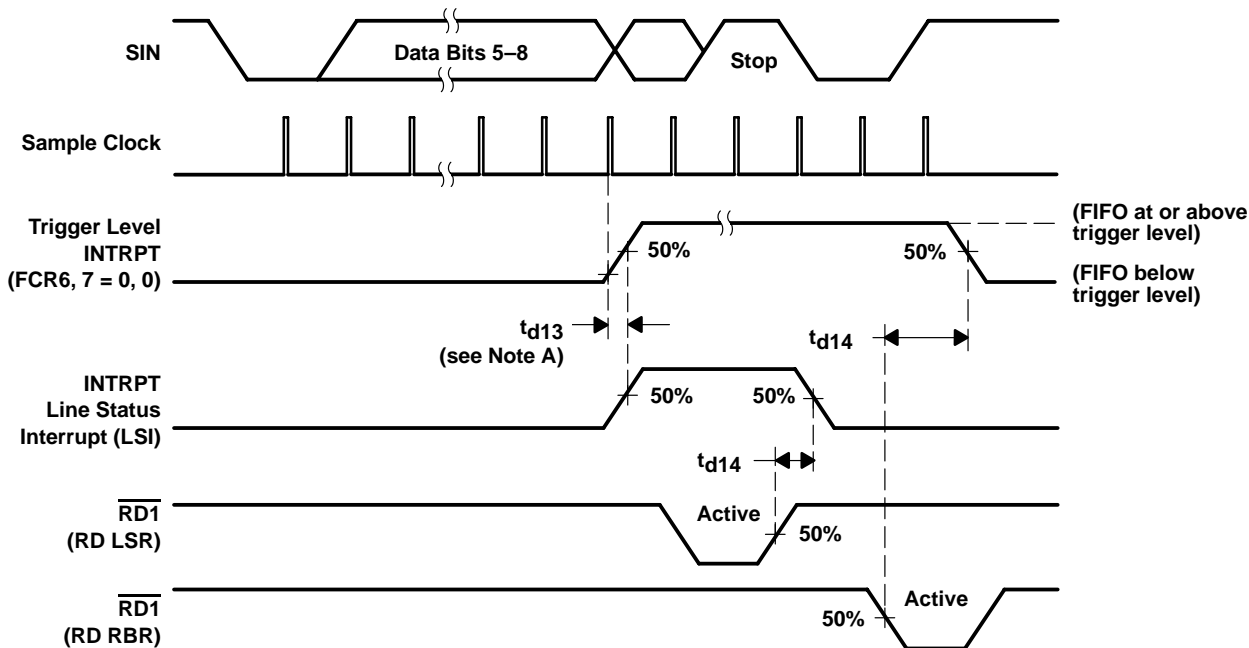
SIN

Data Bits 5–8

Stop

Sample Clock

Trigger Level INTRPT (FCR6, 7 = 0, 0)

50%

50%

(FIFO at or above trigger level)

(FIFO below trigger level)

$t_{d13}$ (see Note A)

$t_{d14}$

INTRPT Line Status Interrupt (LSI)

50%

50%

$t_{d14}$

$\overline{RD1}$ (RD LSR)

Active

50%

$\overline{RD1}$ (RD RBR)

50%

Active